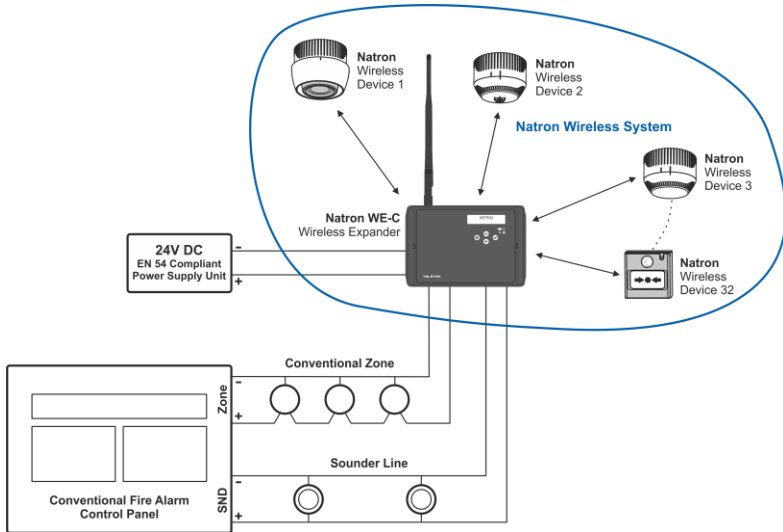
Natron Wireless Device 1

Natron Wireless Device 2

Natron Wireless System

Natron Wireless Device 3

Natron WE-C Wireless Expander

NATRON

24V DC EN 54 Compliant Power Supply Unit

-
+

Natron Wireless Device 32

Conventional Zone

Zone
-
+

Sounder Line

SND
-
+

Conventional Fire Alarm Control Panel